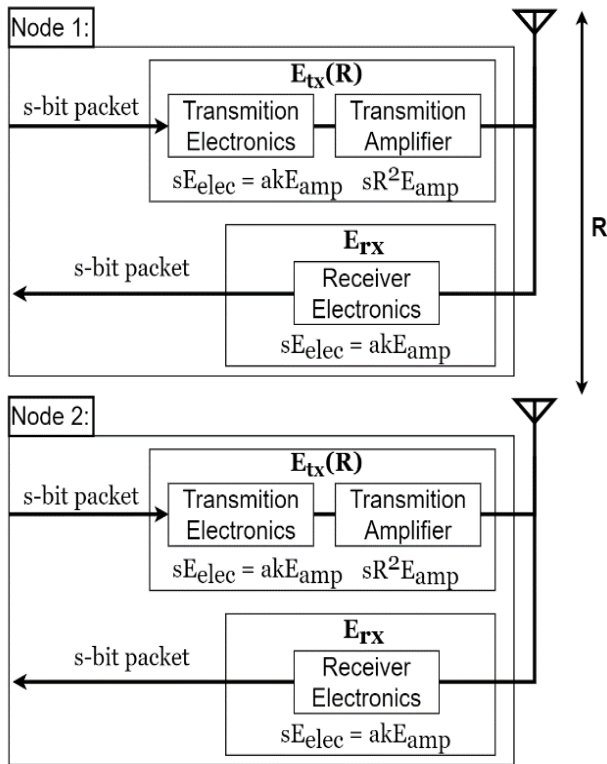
Node 1:

$E_{tx}(R)$

s-bit packet

Transmition Electronics

Transmition Amplifier

$sE_{elec} = akE_{amp}$ $sR^2E_{amp}$

$E_{rx}$

s-bit packet

Receiver Electronics

$sE_{elec} = akE_{amp}$

R

Node 2:

$E_{tx}(R)$

s-bit packet

Transmition Electronics

Transmition Amplifier

$sE_{elec} = akE_{amp}$ $sR^2E_{amp}$

$E_{rx}$

s-bit packet

Receiver Electronics

$sE_{elec} = akE_{amp}$